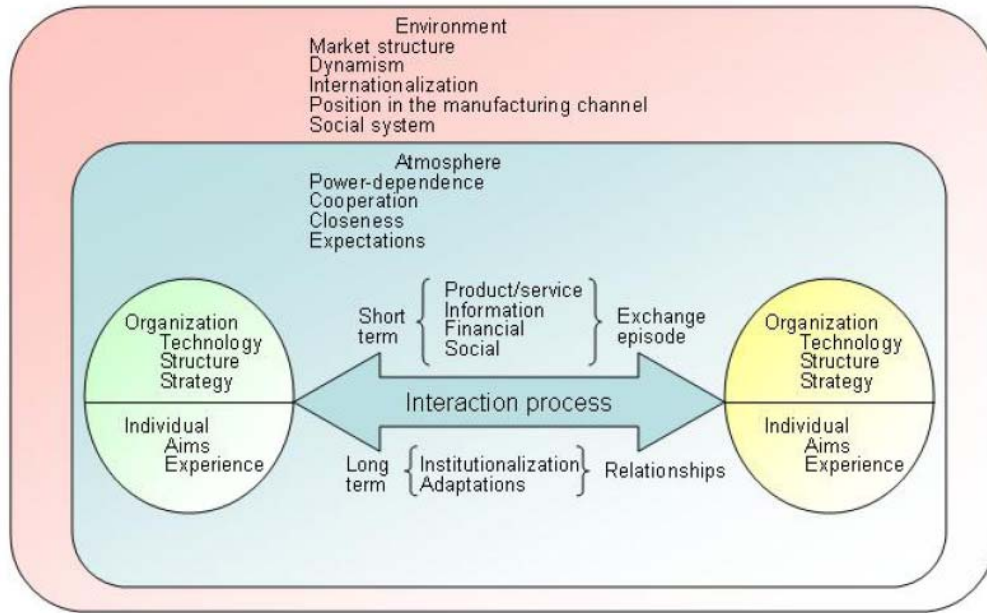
Environment
Market structure
Dynamism
Internationalization
Position in the manufacturing channel
Social system

Atmosphere
Power-dependence
Cooperation
Closeness
Expectations

Organization
Technology
Structure
Strategy

Individual
Aims
Experience

Short term

Product/service
Information
Financial
Social

Exchange episode

Interaction process

Long term

Institutionalization
Adaptations

Relationships

Organization
Technology
Structure
Strategy

Individual
Aims
Experience